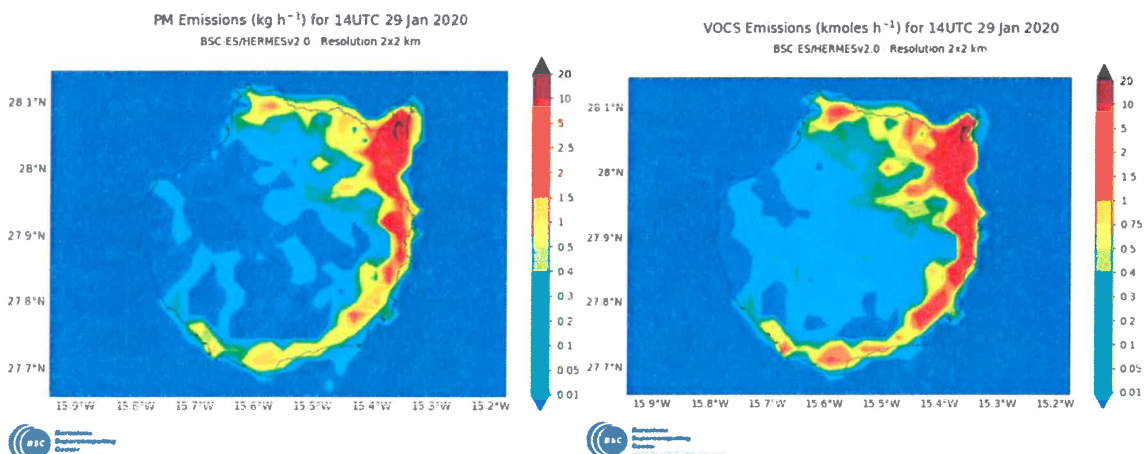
PM Emissions (kg $h^{-1}$) for 14UTC 29 Jan 2020
BSC ES/HERMESv2.0 Resolution 2x2 km

28.1°N
28°N
27.9°N
27.8°N
27.7°N
15.9°W 15.8°W 15.7°W 15.6°W 15.5°W 15.4°W 15.3°W 15.2°W

20
10
5
2.5
2
1.5
1
0.5
0.4
0.3
0.2
0.1
0.05
0.01

BSC Barcelona Supercomputing Center

VOCS Emissions (kmoles $h^{-1}$) for 14UTC 29 Jan 2020
BSC ES/HERMESv2.0 Resolution 2x2 km

28.1°N
28°N
27.9°N
27.8°N
27.7°N
15.9°W 15.8°W 15.7°W 15.6°W 15.5°W 15.4°W 15.3°W 15.2°W

20
10
5
2
1.5
1
0.75
0.5
0.4
0.3
0.2
0.1
0.05
0.01

BSC Barcelona Supercomputing Center